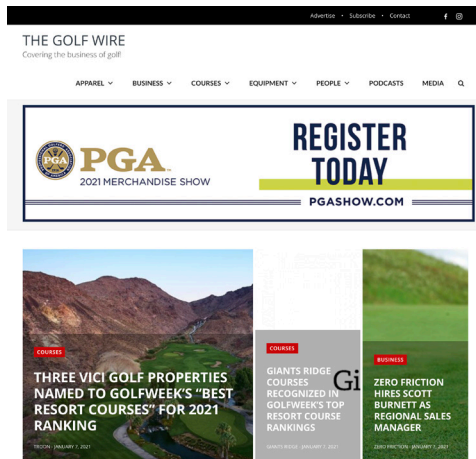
Advertise • Subscribe • Contact

THE GOLF WIRE
Covering the business of golf

APPAREL BUSINESS COURSES EQUIPMENT PEOPLE PODCASTS MEDIA

PGA
2021 MERCHANDISE SHOW

REGISTER TODAY

PGASHOW.COM

COURSES
THREE VICI GOLF PROPERTIES NAMED TO GOLFWEEK'S "BEST RESORT COURSES" FOR 2021 RANKING
TROON · JANUARY 7, 2021

COURSES
GIANTS RIDGE COURSES RECOGNIZED IN GOLFWEEK'S TOP RESORT COURSE RANKINGS
GIANTS RIDGE · JANUARY 7, 2021

BUSINESS
ZERO FRICTION HIRES SCOTT BURNETT AS REGIONAL SALES MANAGER
ZERO FRICTION · JANUARY 7, 2021